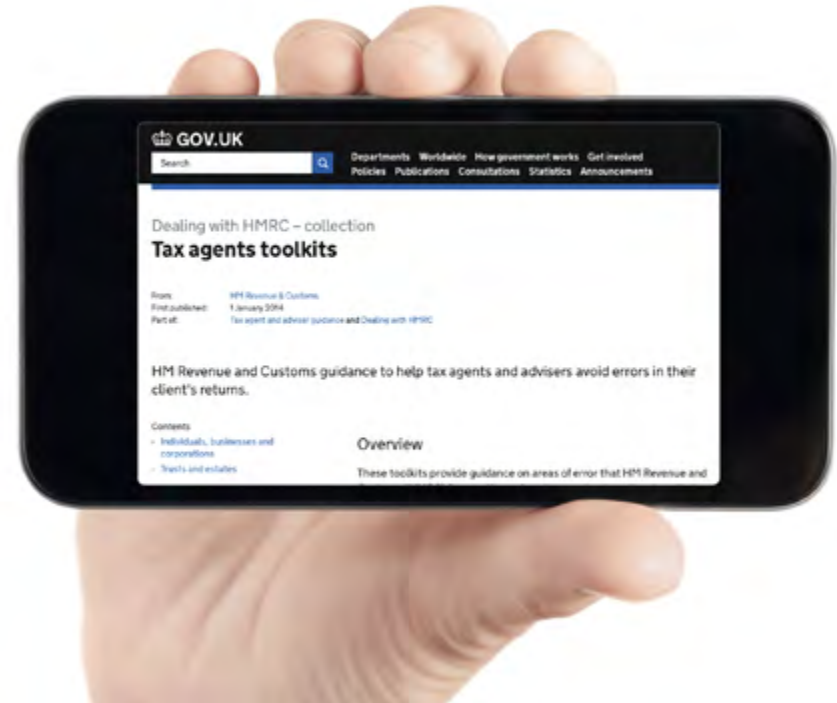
GOV.UK

Search

Departments Worldwide How government works Get involved
Policies Publications Consultations Statistics Announcements

Dealing with HMRC – collection

Tax agents toolkits

From: HM Revenue & Customs
First published: 1 January 2014
Part of: Tax agent and adviser guidance and Dealing with HMRC

HM Revenue and Customs guidance to help tax agents and advisers avoid errors in their client's returns.

Contents
- Individuals, businesses and corporations
- Trusts and estates

Overview

These toolkits provide guidance on areas of error that HM Revenue and